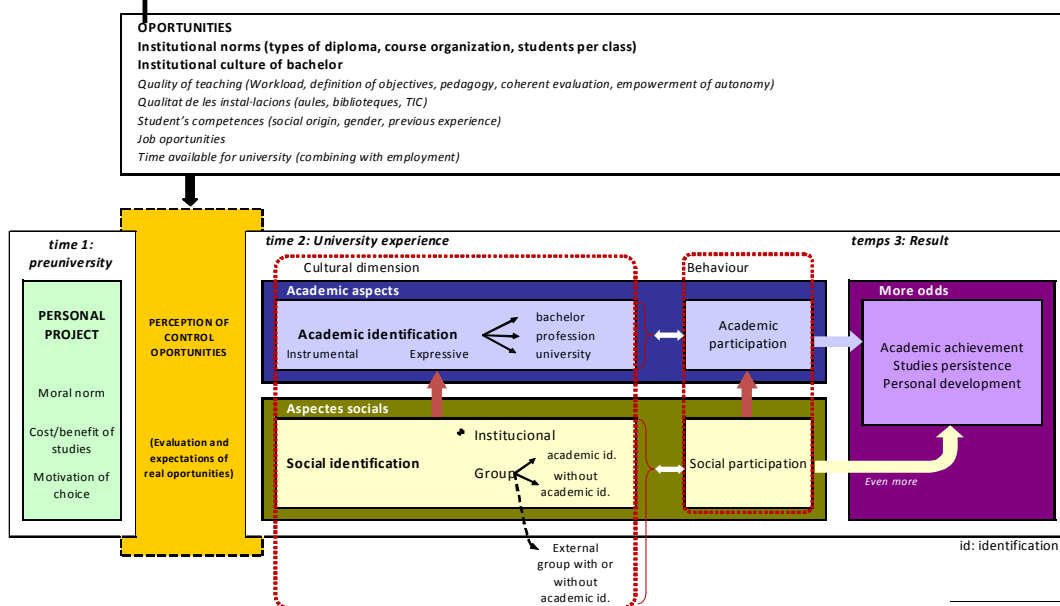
OPORTUNITIES
Institutional norms (types of diploma, course organization, students per class)
Institutional culture of bachelor
Quality of teaching (Workload, definition of objectives, pedagogy, coherent evaluation, empowerment of autonomy)
Qualitat de les instal-lacions (aules, biblioteques, TIC)
Student's competences (social origin, gender, previous experience)
Job oportunities
Time available for university (combining with employment)

time 1: preuniversity

PERSONAL PROJECT

Moral norm

Cost/benefit of studies

Motivation of choice

PERCEPTION OF CONTROL OPORTUNITIES

(Evaluation and expectations of real oportunities)

time 2: University experience

Cultural dimension

Academic aspects

Academic identification

Instrumental

Expressive

bachelor
profession
university

Behaviour

Academic participation

Aspectes socials

Social identification

Institucional

Group

academic id.

without academic id.

External group with or without academic id.

Social participation

temps 3: Result

More odds

Academic achievement
Studies persistence
Personal development

Even more

id: identification